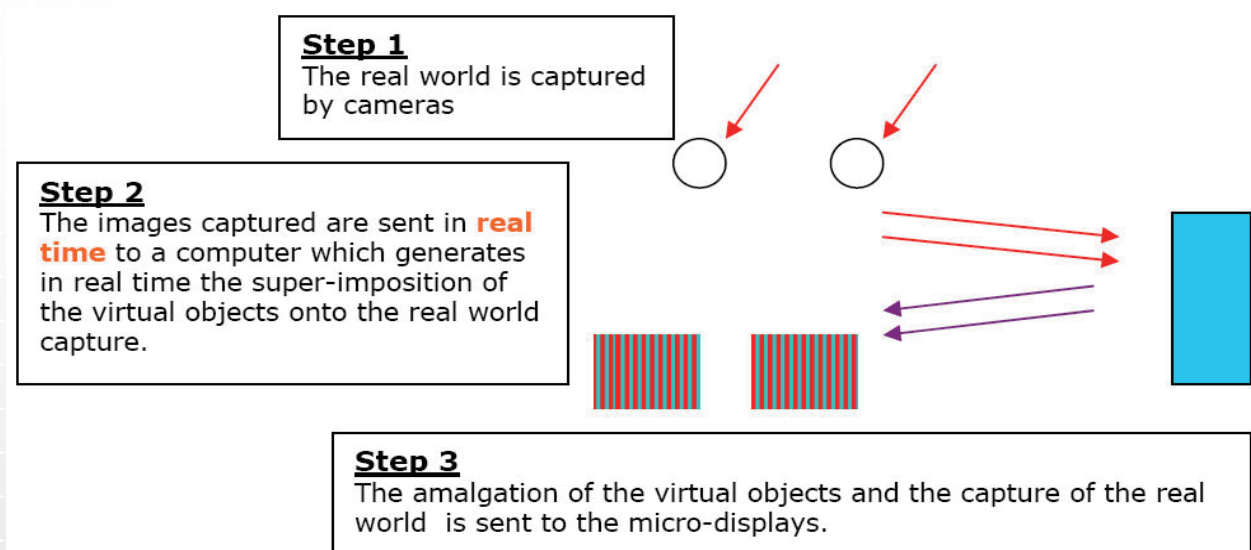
Step 1
The real world is captured by cameras

Step 2
The images captured are sent in real time to a computer which generates in real time the super-imposition of the virtual objects onto the real world capture.

Step 3
The amalgation of the virtual objects and the capture of the real world is sent to the micro-displays.